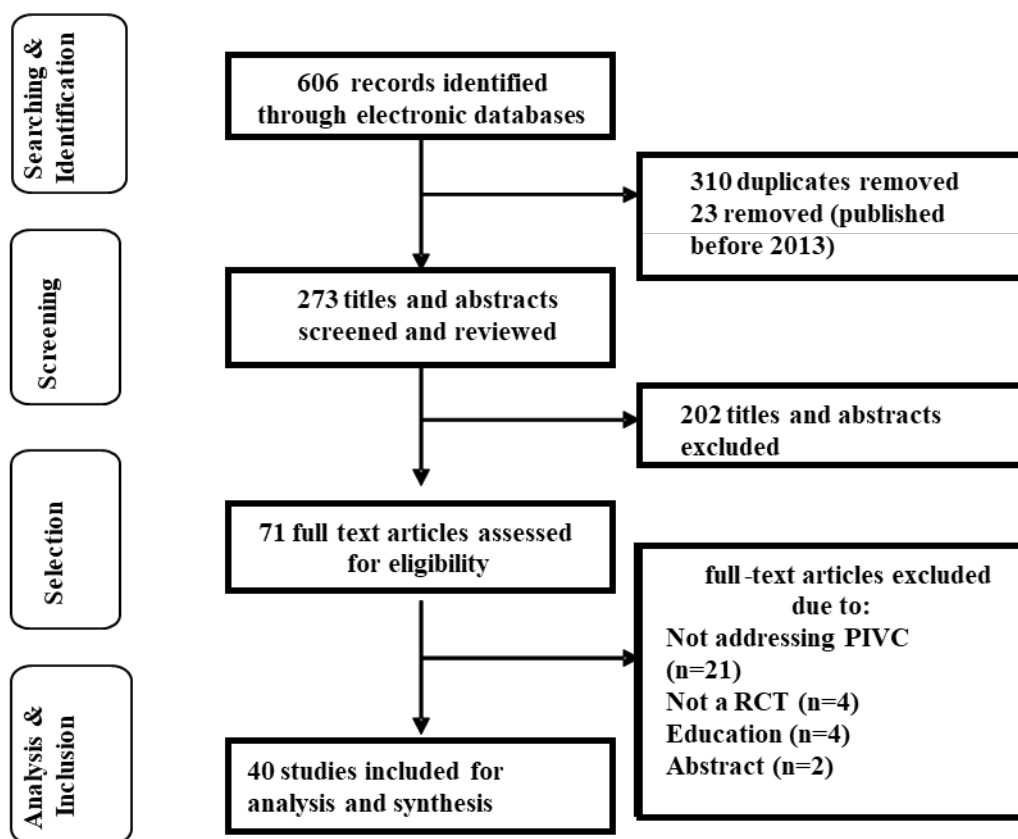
Searching & Identification

606 records identified through electronic databases

310 duplicates removed
23 removed (published before 2013)

Screening

273 titles and abstracts screened and reviewed

202 titles and abstracts excluded

Selection

71 full text articles assessed for eligibility

full-text articles excluded due to:
Not addressing PIVC (n=21)
Not a RCT (n=4)
Education (n=4)
Abstract (n=2)

Analysis & Inclusion

40 studies included for analysis and synthesis